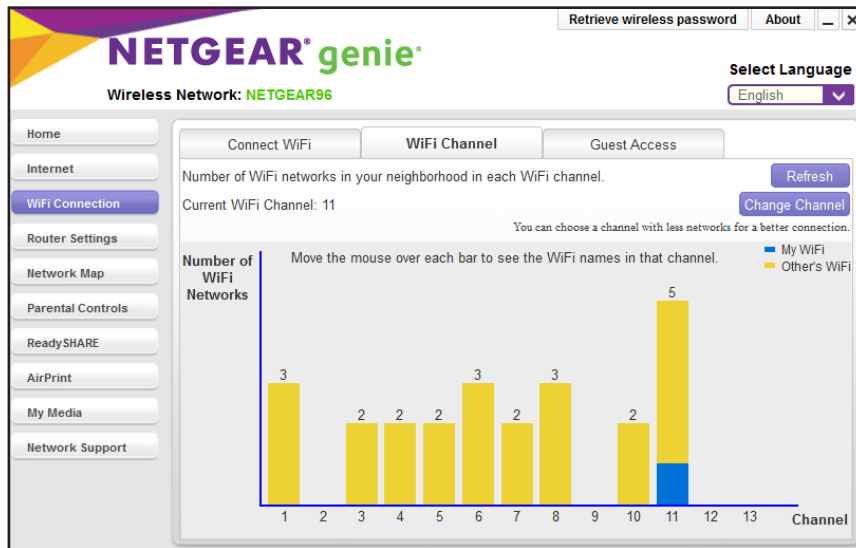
Retrieve wireless password
About
_
X

NETGEAR® genie®

Select Language
English

Wireless Network: NETGEAR96

Home
Internet
WiFi Connection
Router Settings
Network Map
Parental Controls
ReadySHARE
AirPrint
My Media
Network Support

Connect WiFi
WiFi Channel
Guest Access

Number of WiFi networks in your neighborhood in each WiFi channel.
Refresh
Current WiFi Channel: 11
Change Channel
You can choose a channel with less networks for a better connection.

Number of WiFi Networks
Move the mouse over each bar to see the WiFi names in that channel.
My WiFi
Other's WiFi

3
2
2
2
3
2
3
2
5

1
2
3
4
5
6
7
8
9
10
11
12
13
Channel